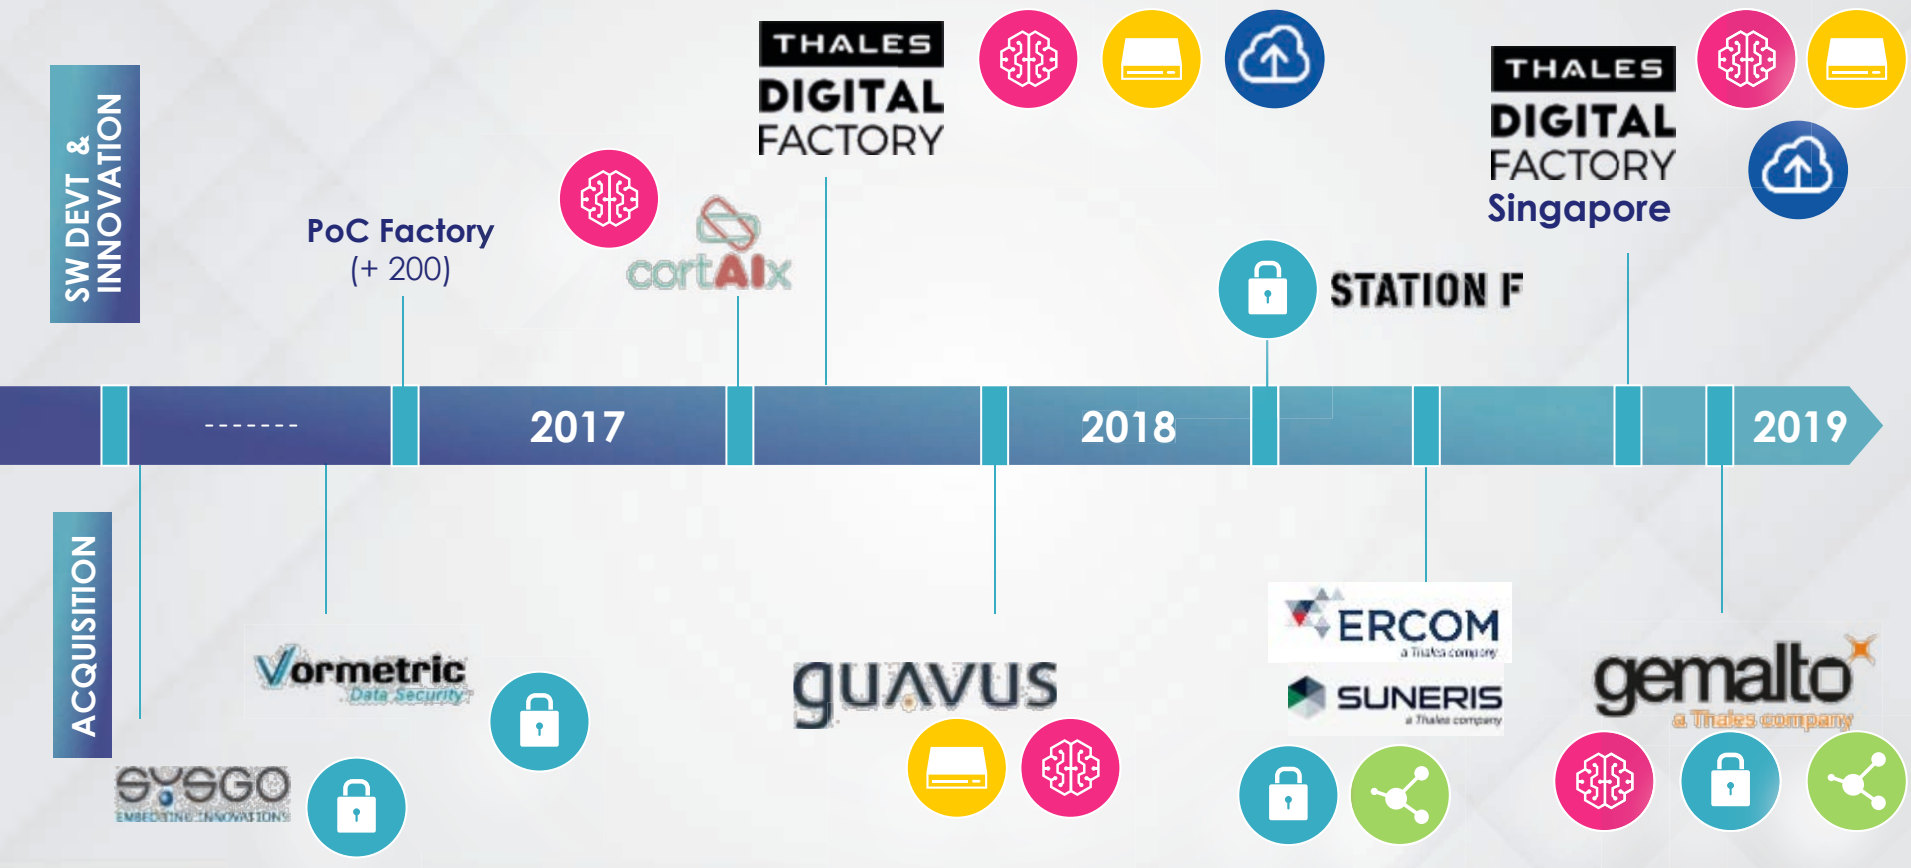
SW DEVT & INNOVATION

PoC Factory
(+ 200)

cortAIx

THALES
DIGITAL
FACTORY

STATION F

THALES
DIGITAL
FACTORY
Singapore

-------

2017

2018

2019

ACQUISITION

SYSGO
EMBEDDING INNOVATIONS

Vormetric
Data Security

guavus

ERCOM
a Thales company

SUNERIS
a Thales company

gemalto
a Thales company